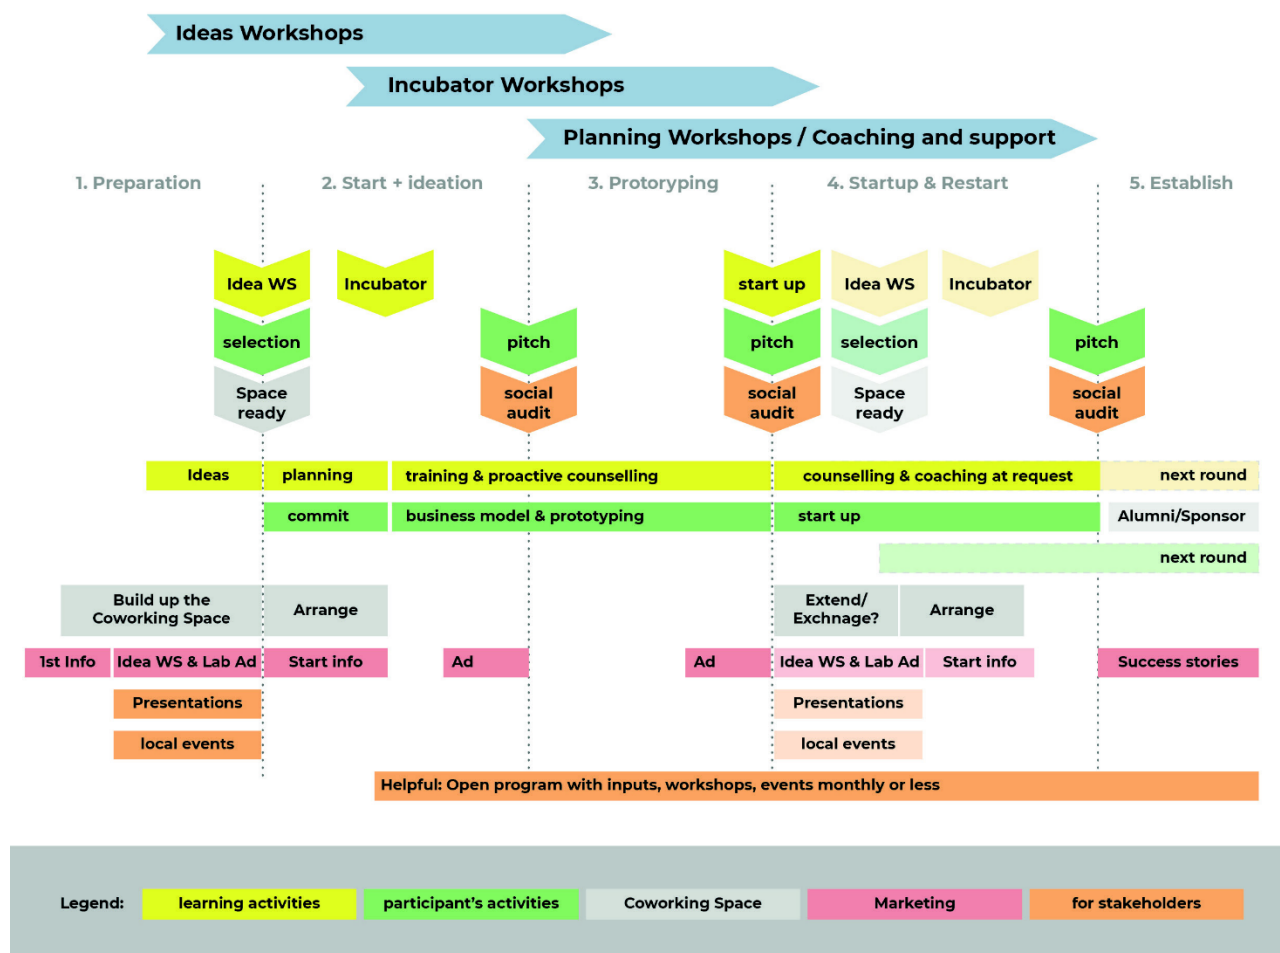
Ideas Workshops

Incubator Workshops

Planning Workshops / Coaching and support

1. Preparation

2. Start + ideation

3. Protoryping

4. Startup & Restart

5. Establish

Idea WS

Incubator

start up

Idea WS

Incubator

selection

pitch

pitch

selection

pitch

Space ready

social audit

social audit

Space ready

social audit

Ideas

planning

training & proactive counselling

counselling & coaching at request

next round

commit

business model & prototyping

start up

Alumni/Sponsor

next round

Build up the Coworking Space

Arrange

Extend/ Exchnage?

Arrange

1st Info

Idea WS & Lab Ad

Start info

Ad

Ad

Idea WS & Lab Ad

Start info

Success stories

Presentations

Presentations

local events

local events

Helpful: Open program with inputs, workshops, events monthly or less

Legend:

learning activities

participant's activities

Coworking Space

Marketing

for stakeholders